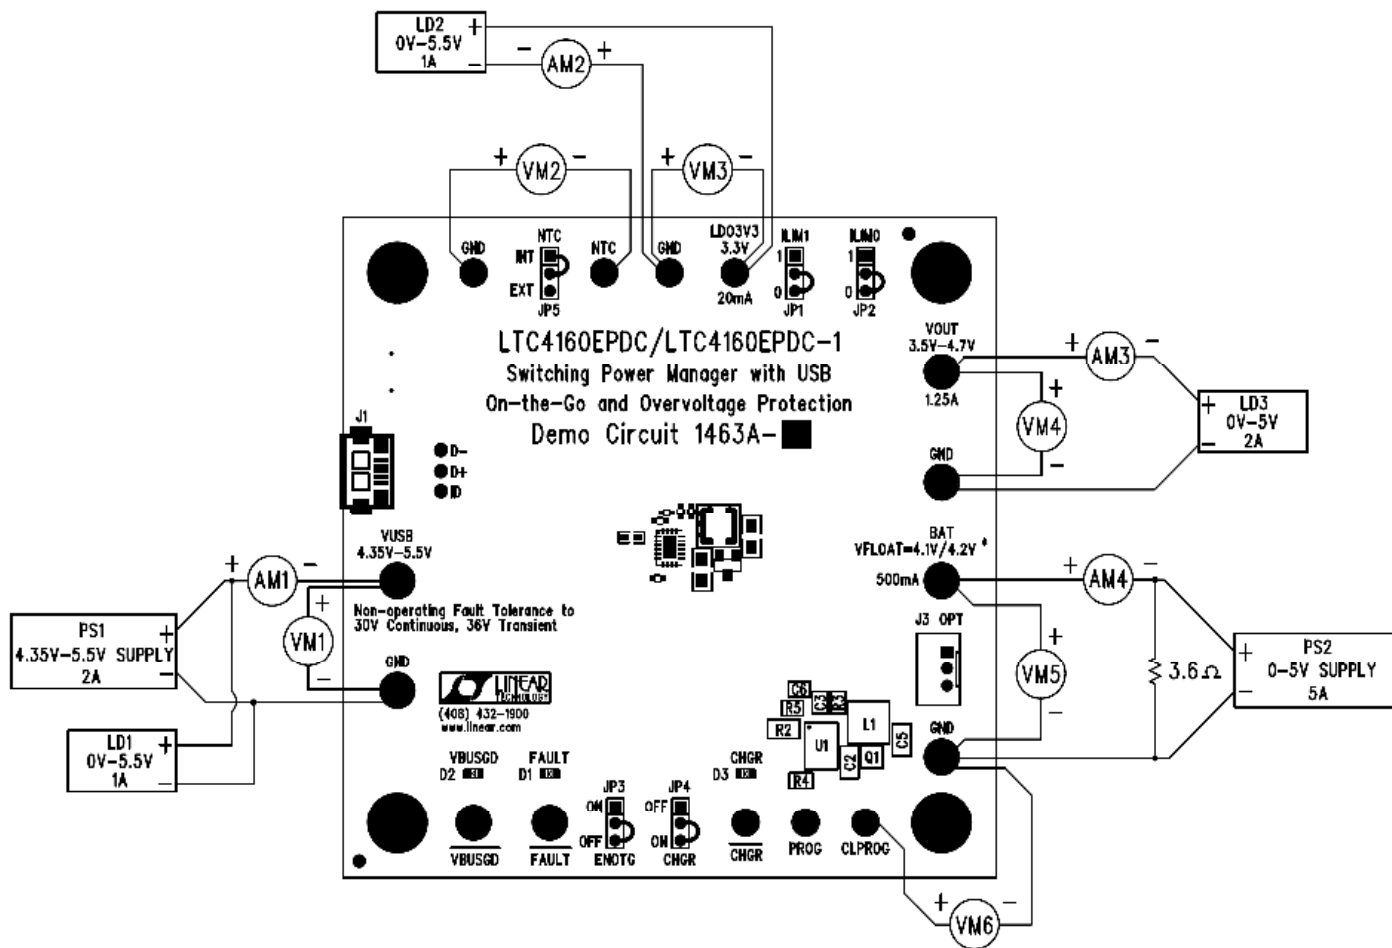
LD2
0V–5.5V
1A
+
–
–
AM2
+

+
VM2
–
+
VM3
–

GND
NTC
INT
EXT
JP5
NTC
GND
LDO3V3
3.3V
20mA
ILIM1
1
0
JP1
ILIM0
1
0
JP2

LTC4160EPDC/LTC4160EPDC-1
Switching Power Manager with USB
On-the-Go and Overvoltage Protection
Demo Circuit 1463A-

VOUT
3.5V–4.7V
1.25A
+
AM3
–
+
VM4
–
+
LD3
0V–5V
2A
–
GND

J1
D-
D+
ID

VUSB
4.35V–5.5V
+
AM1
–
+
VM1
–
Non-operating Fault Tolerance to 30V Continuous, 36V Transient
GND

PS1
4.35V–5.5V SUPPLY
2A
+
–

LD1
0V–5.5V
1A
+
–

LINEAR TECHNOLOGY
(408) 432-1900
www.linear.com

BAT
VFLOAT=4.1V/4.2V *
500mA
+
AM4
–
+
VM5
–
$3.6\Omega$
PS2
0–5V SUPPLY
5A
+
–
J3 OPT
GND

C6
R5
C3
R3
R2
U1
L1
C5
C2
Q1
R4

VBUSGD
D2
FAULT
D1
CHGR
D3
JP3
ON
OFF
ENOTG
JP4
OFF
ON
CHGR
VBUSGD
FAULT
CHGR
PROG
CLPROG

+
VM6
–